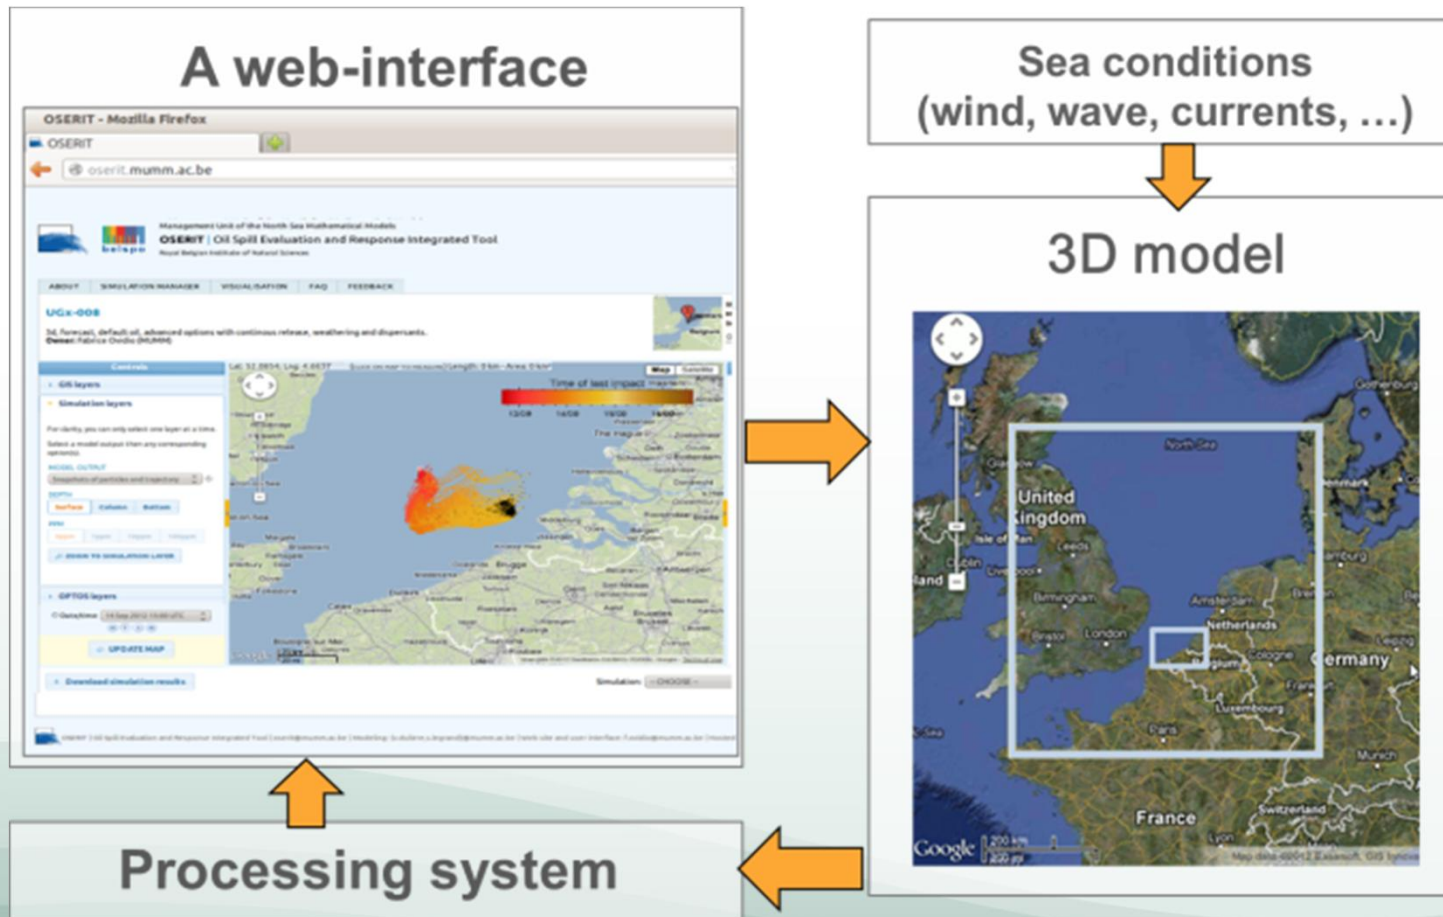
A web-interface

OSERIT - Mozilla Firefox

OSERIT

oserit.mumm.ac.be

Management Unit of the North Sea Mathematical Models

OSERIT | Oil Spill Evaluation and Response Integrated Tool

Royal Belgian Institute of Natural Sciences

belspo

ABOUT SIMULATION MANAGER VISUALISATION FAQ FEEDBACK

UGx-008

Controls

GIS layers

Simulation layers

UPDATE MAP

Download simulation results

Simulation: -- CHOOSE --

Time of last impact

Map Satellite

Sea conditions (wind, wave, currents, …)

3D model

North Sea

United Kingdom

Leeds

Liverpool

Birmingham

Bristol

London

Amsterdam

Netherlands

Cologne

Germany

Luxembourg

Paris

France

Switzerland

Munich

Denmark

Hamburg

Ireland

Isle of Man

Glasgow

Gothenburg

Google

200 km

200 mi

Processing system